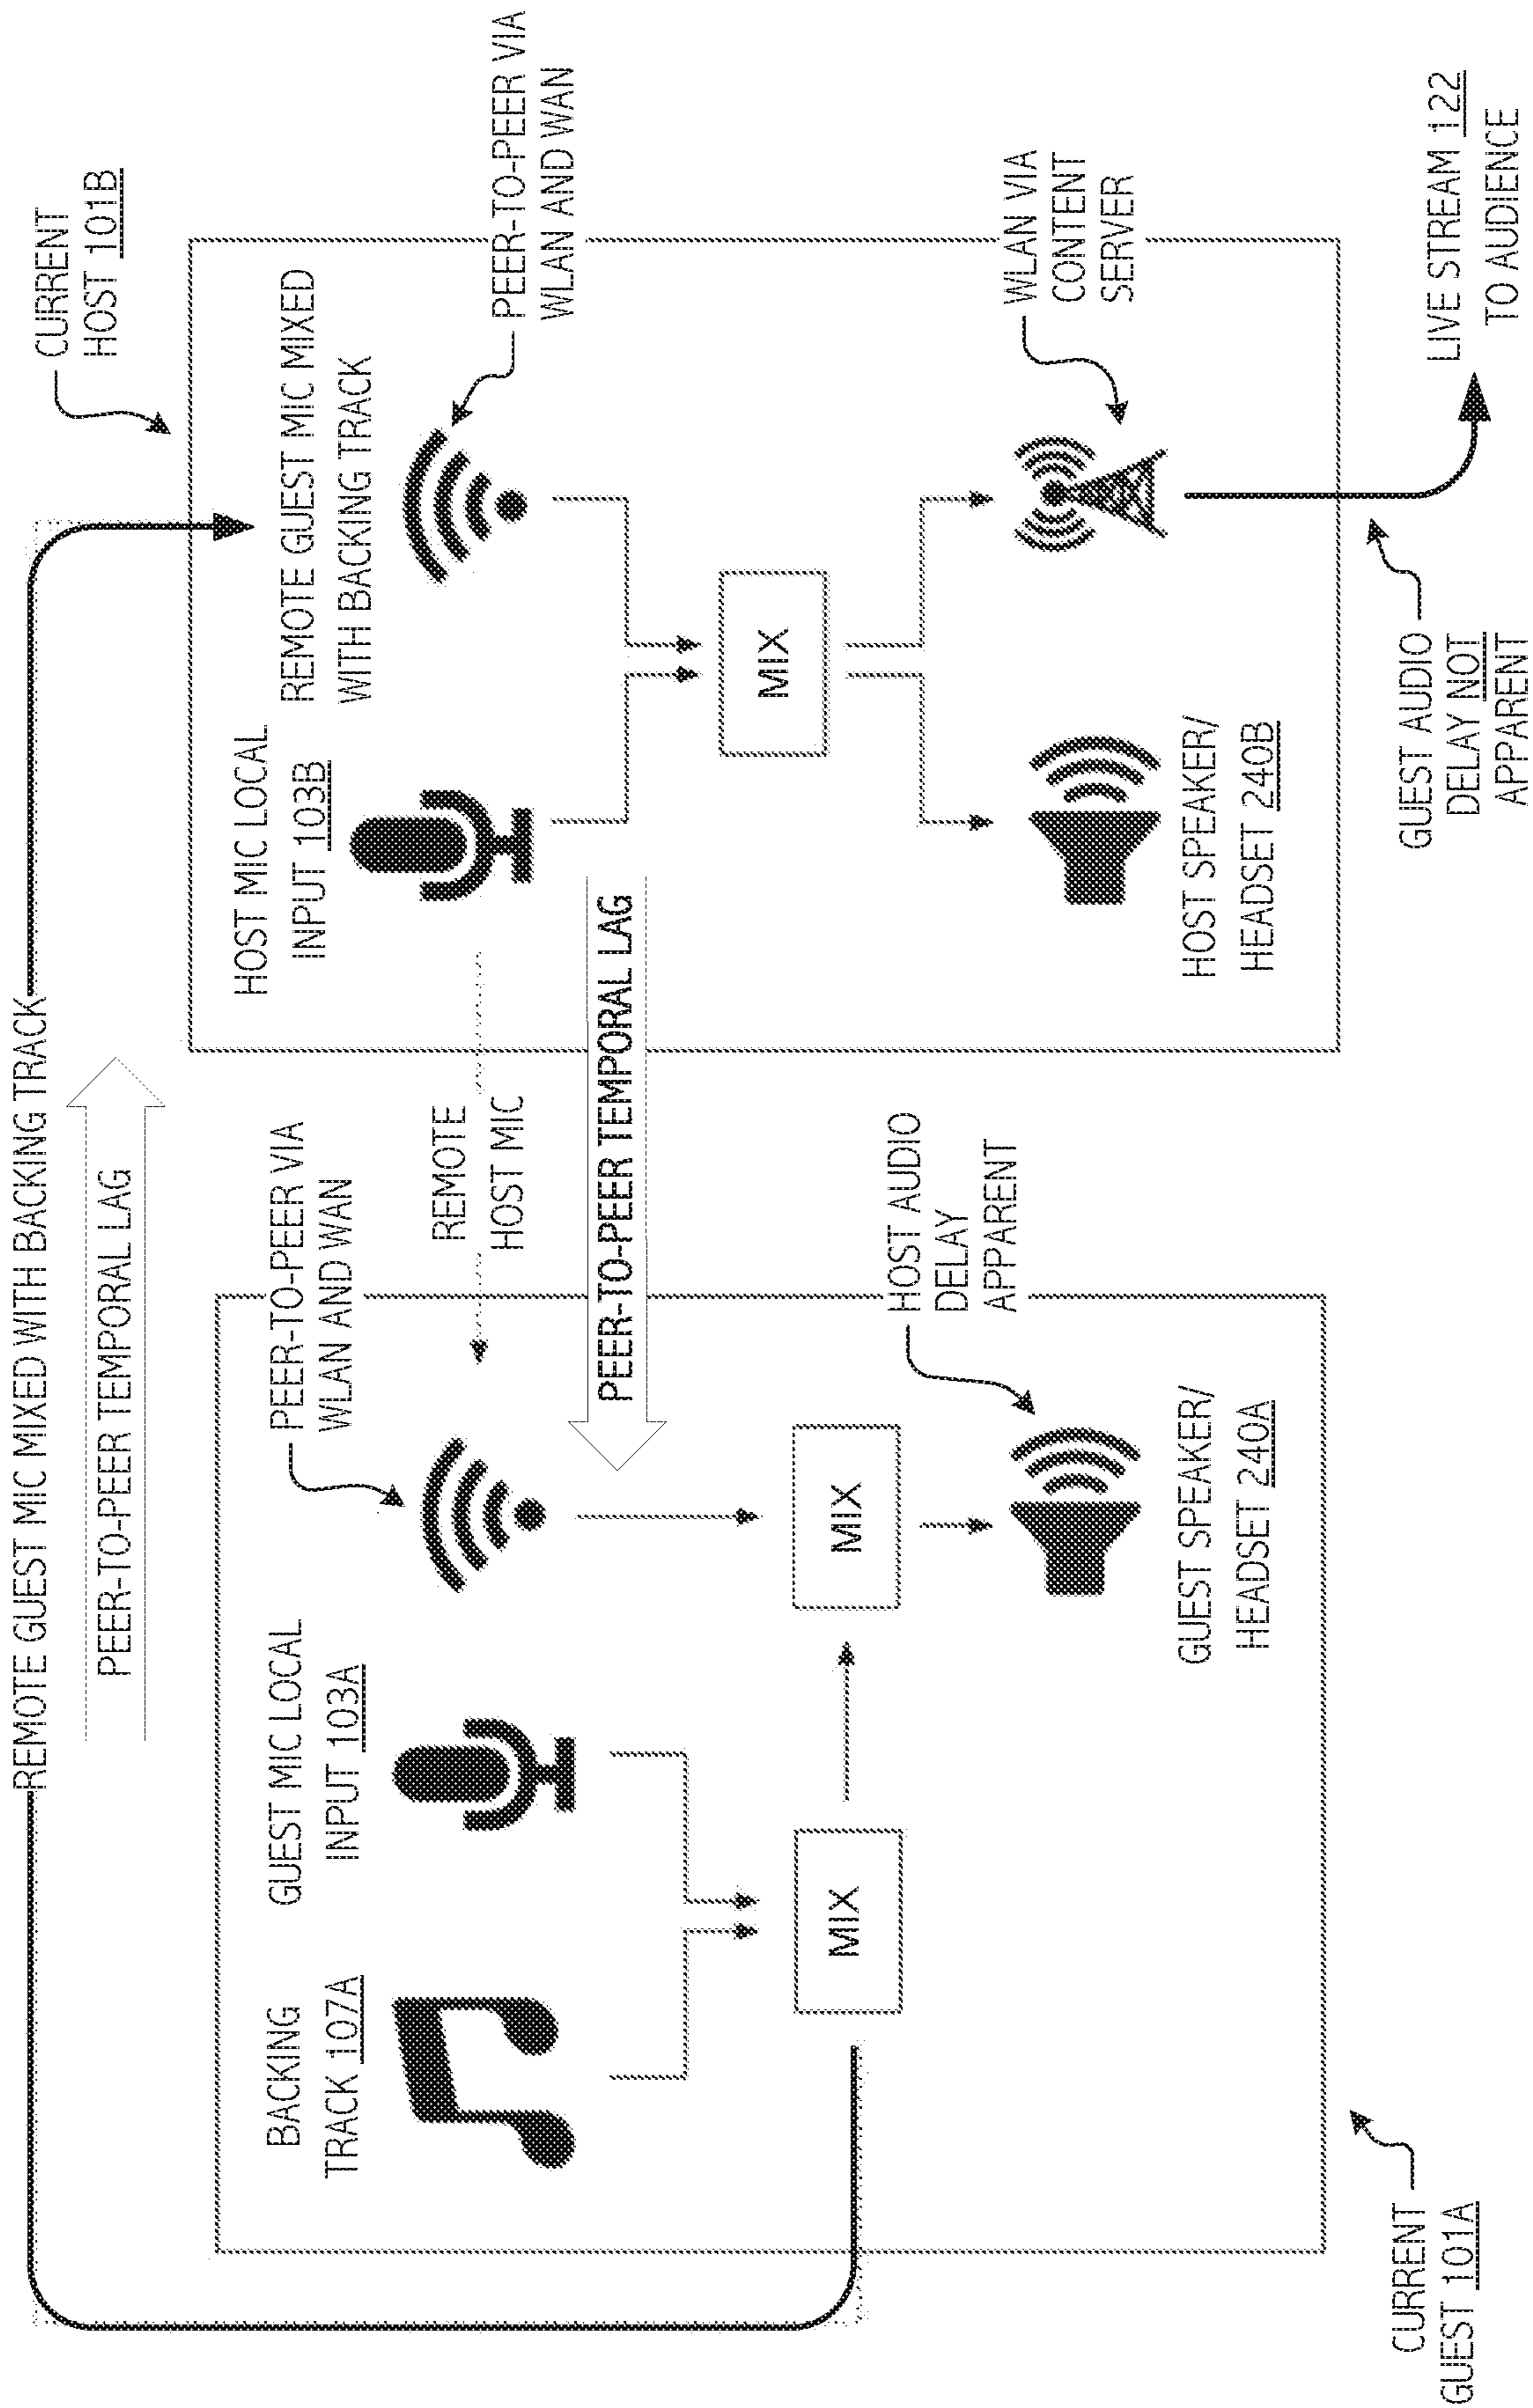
CURRENT HOST 101B

PEER-TO-PEER VIA WLAN AND WAN

REMOTE GUEST MIC MIXED WITH BACKING TRACK

HOST MIC LOCAL INPUT 103B

MIX

WLAN VIA CONTENT SERVER

HOST SPEAKER/ HEADSET 240B

LIVE STREAM 122 TO AUDIENCE

GUEST AUDIO DELAY NOT APPARENT

REMOTE GUEST MIC MIXED WITH BACKING TRACK

PEER-TO-PEER TEMPORAL LAG

REMOTE HOST MIC

PEER-TO-PEER TEMPORAL LAG

PEER-TO-PEER VIA WLAN AND WAN

HOST AUDIO DELAY APPARENT

BACKING TRACK 107A

GUEST MIC LOCAL INPUT 103A

MIX

MIX

GUEST SPEAKER/ HEADSET 240A

CURRENT GUEST 101A